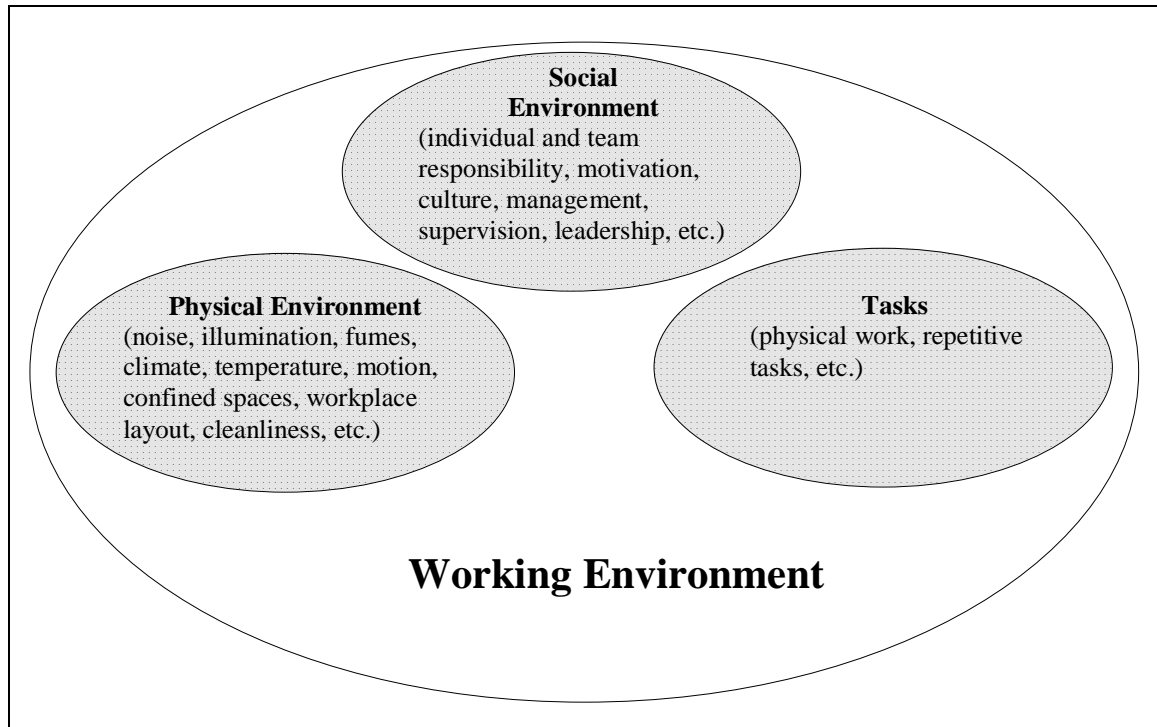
Social Environment
(individual and team responsibility, motivation, culture, management, supervision, leadership, etc.)

Physical Environment
(noise, illumination, fumes, climate, temperature, motion, confined spaces, workplace layout, cleanliness, etc.)

Tasks
(physical work, repetitive tasks, etc.)

Working Environment